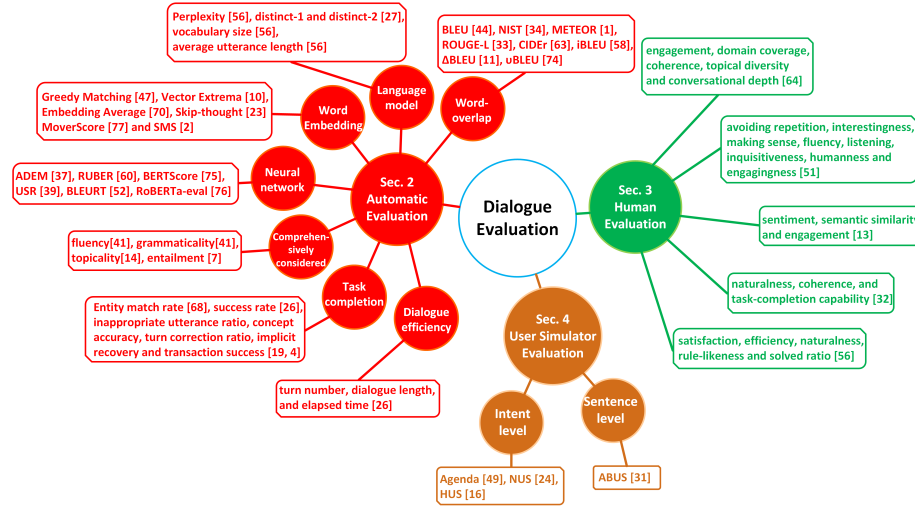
Dialogue Evaluation

Sec. 2 Automatic Evaluation

Language model

Perplexity [56], distinct-1 and distinct-2 [27], vocabulary size [56], average utterance length [56]

Word-overlap

BLEU [44], NIST [34], METEOR [1], ROUGE-L [33], CIDEr [63], iBLEU [58], ΔBLEU [11], uBLEU [74]

Word Embedding

Greedy Matching [47], Vector Extrema [10], Embedding Average [70], Skip-thought [23] MoverScore [77] and SMS [2]

Neural network

ADEM [37], RUBER [60], BERTScore [75], USR [39], BLEURT [52], RoBERTa-eval [76]

Comprehensively considered

fluency[41], grammaticality[41], topicality[14], entailment [7]

Task completion

Entity match rate [68], success rate [26], inappropriate utterance ratio, concept accuracy, turn correction ratio, implicit recovery and transaction success [19, 4]

Dialogue efficiency

turn number, dialogue length, and elapsed time [26]

Sec. 3 Human Evaluation

engagement, domain coverage, coherence, topical diversity and conversational depth [64]

avoiding repetition, interestingness, making sense, fluency, listening, inquisitiveness, humanness and engagingness [51]

sentiment, semantic similarity and engagement [13]

naturalness, coherence, and task-completion capability [32]

satisfaction, efficiency, naturalness, rule-likeness and solved ratio [56]

Sec. 4 User Simulator Evaluation

Intent level

Agenda [49], NUS [24], HUS [16]

Sentence level

ABUS [31]